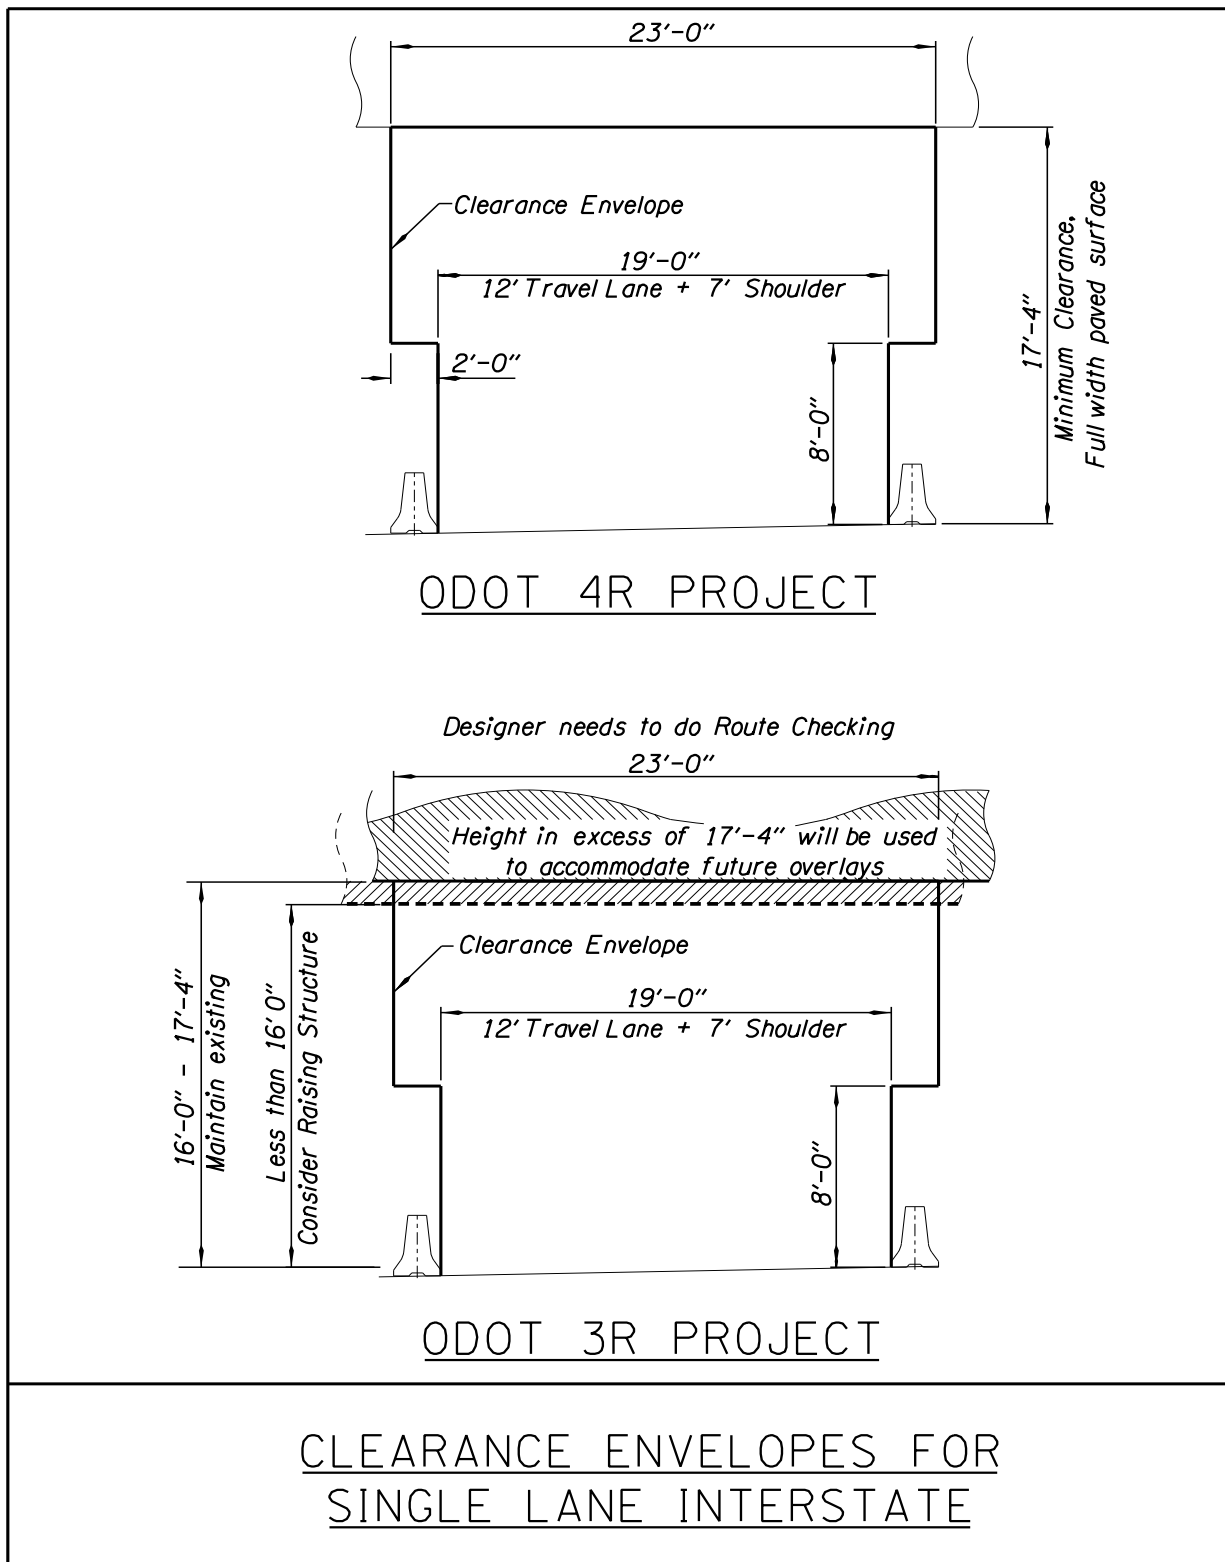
23'-0"

Clearance Envelope

19'-0"
12' Travel Lane + 7' Shoulder

2'-0"

8'-0"

17'-4"
Minimum Clearance,
Full width paved surface

ODOT 4R PROJECT

Designer needs to do Route Checking

23'-0"

Height in excess of 17'-4" will be used to accommodate future overlays

Clearance Envelope

19'-0"
12' Travel Lane + 7' Shoulder

16'-0" - 17'-4"
Maintain existing

Less than 16'0"
Consider Raising Structure

8'-0"

ODOT 3R PROJECT

CLEARANCE ENVELOPES FOR SINGLE LANE INTERSTATE